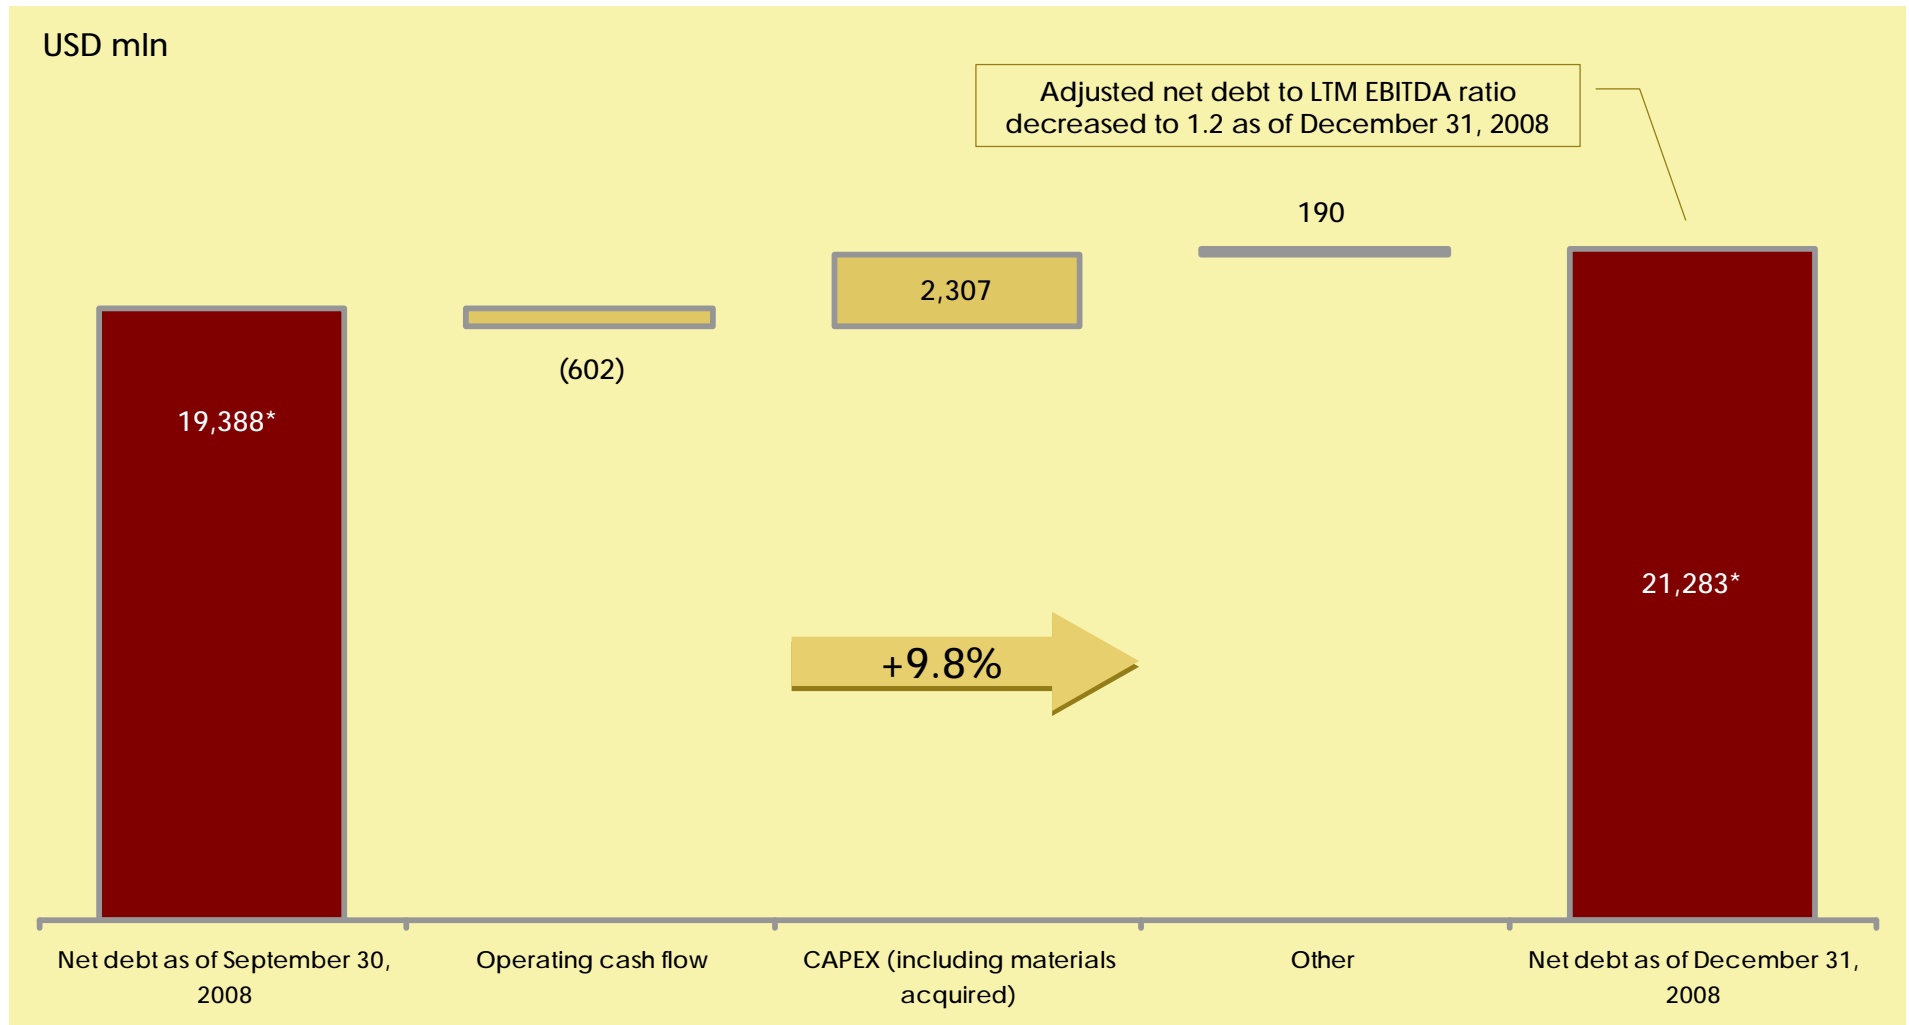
USD mln

Adjusted net debt to LTM EBITDA ratio decreased to 1.2 as of December 31, 2008

19,388*

(602)

2,307

190

21,283*

+9.8%

Net debt as of September 30, 2008

Operating cash flow

CAPEX (including materials acquired)

Other

Net debt as of December 31, 2008